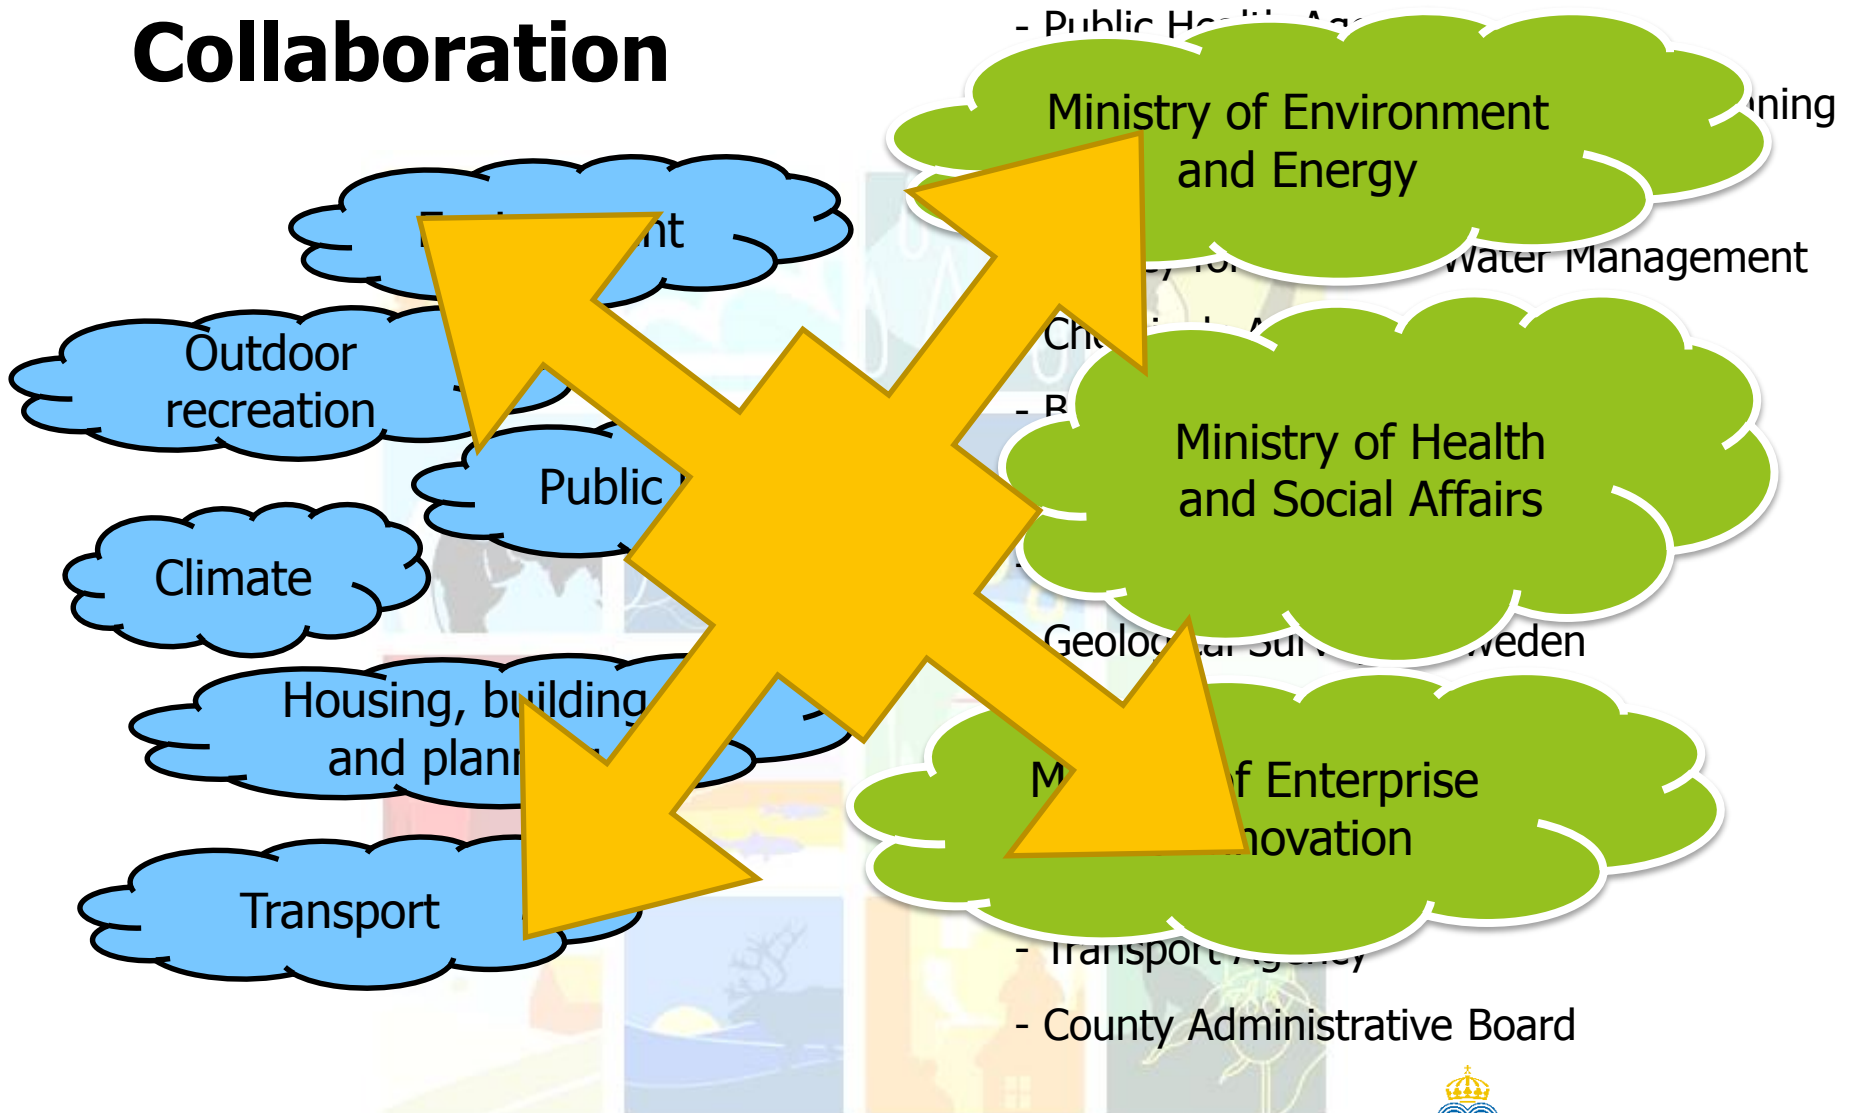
Collaboration

- Public H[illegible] Ag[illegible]

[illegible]ning

Ministry of Environment and Energy

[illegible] Water Management

Ch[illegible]

- B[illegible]

Ministry of Health and Social Affairs

Geolog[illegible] Su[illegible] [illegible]weden

M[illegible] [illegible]f Enterprise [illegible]novation

- Transport Ag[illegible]

- County Administrative Board

E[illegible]nt

Outdoor recreation

Public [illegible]

Climate

Housing, building and plan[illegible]

Transport